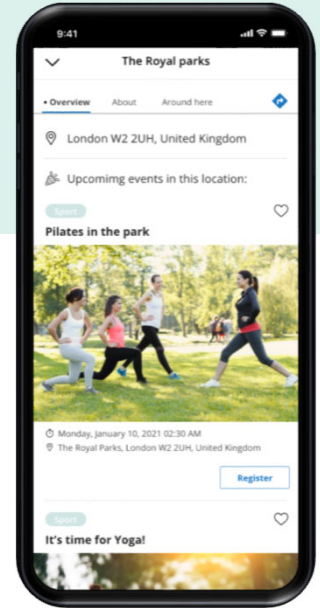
9:41

The Royal parks

• Overview About Around here

London W2 2UH, United Kingdom

Upcomimg events in this location:

Sport

Pilates in the park

Monday, January 10, 2021 02:30 AM
The Royal Parks, London W2 2UH, United Kingdom

Register

Sport

It's time for Yoga!